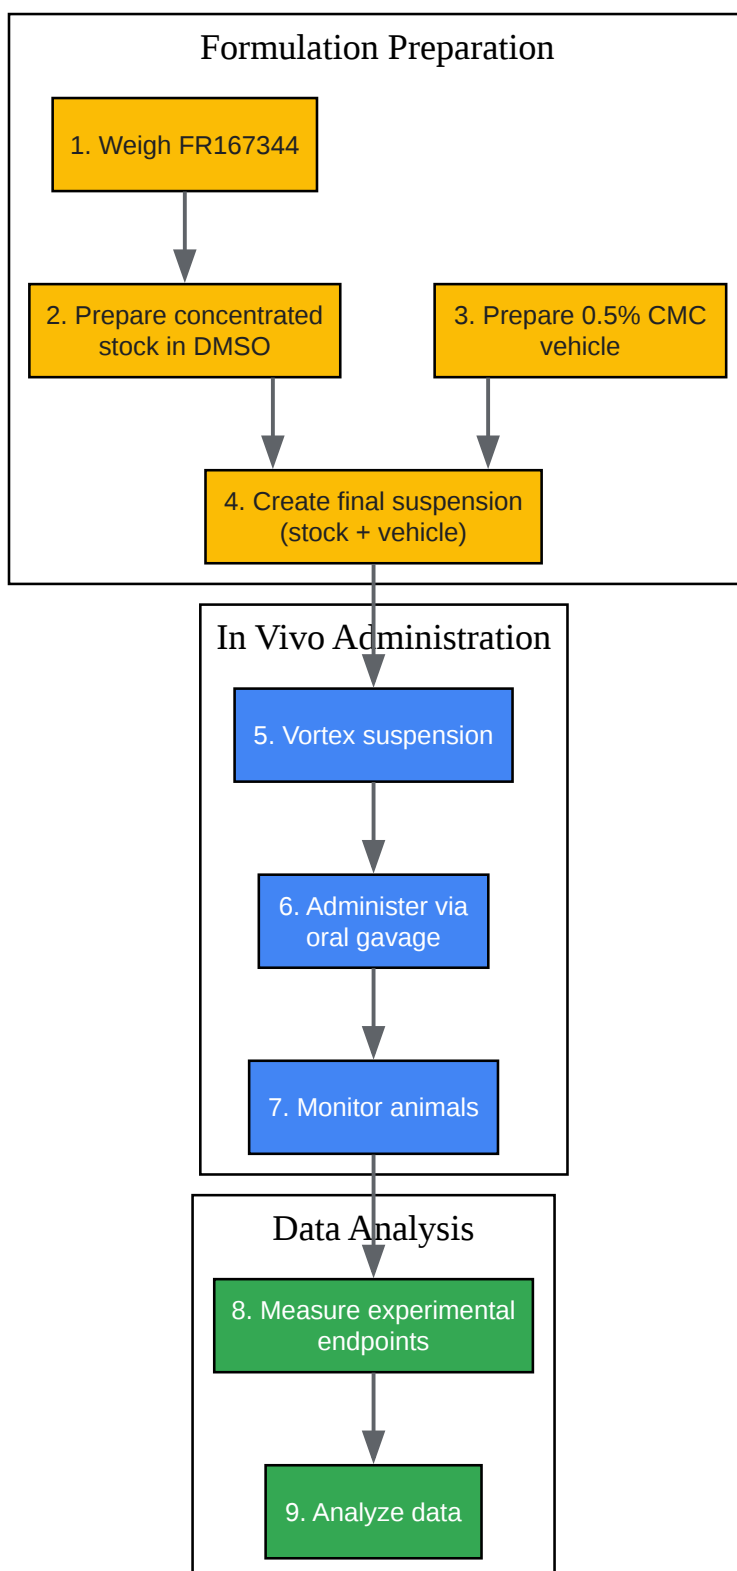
Formulation Preparation

1. Weigh FR167344

2. Prepare concentrated stock in DMSO

3. Prepare 0.5% CMC vehicle

4. Create final suspension (stock + vehicle)

In Vivo Administration

5. Vortex suspension

6. Administer via oral gavage

7. Monitor animals

Data Analysis

8. Measure experimental endpoints

9. Analyze data